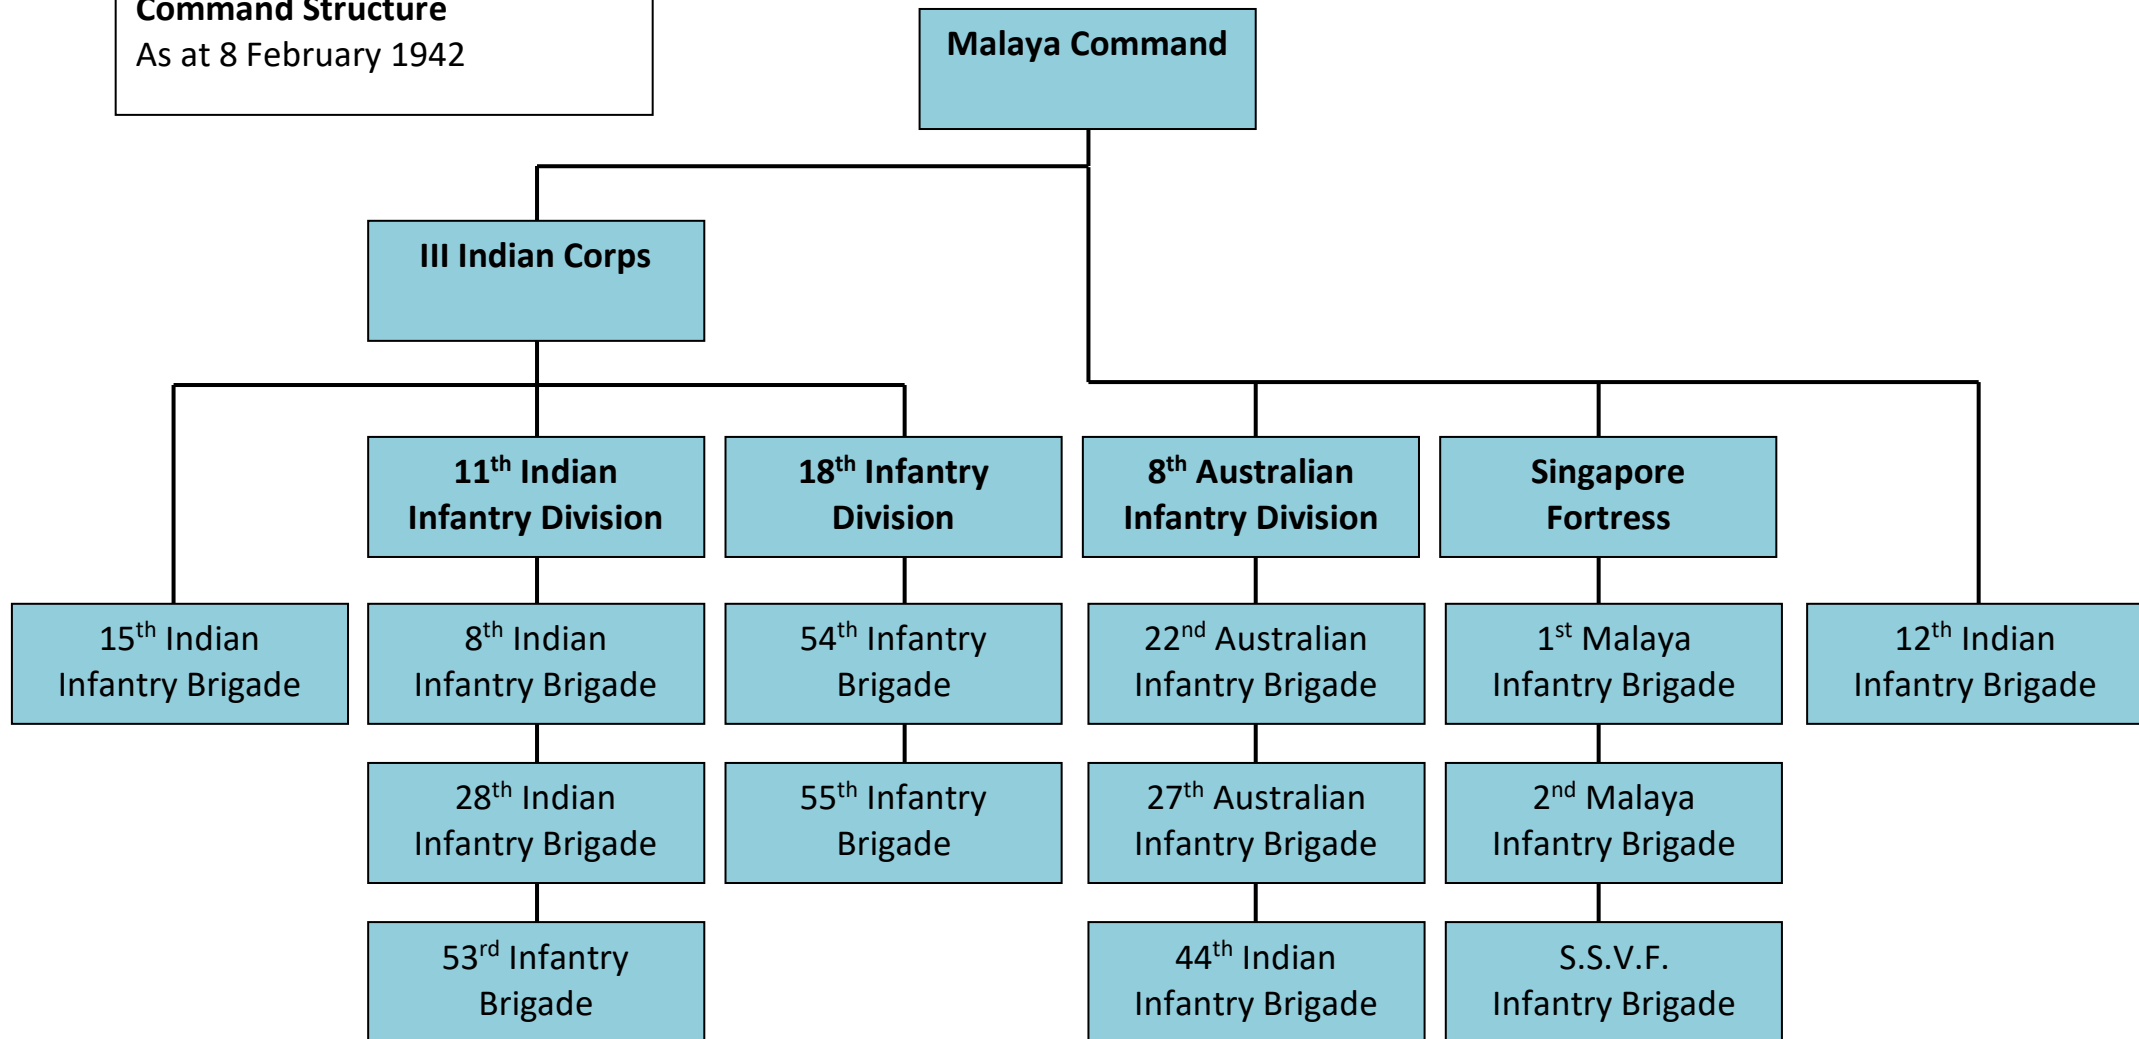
Command Structure
As at 8 February 1942

Malaya Command

III Indian Corps

11$^{th}$ Indian Infantry Division

18$^{th}$ Infantry Division

8$^{th}$ Australian Infantry Division

Singapore Fortress

15$^{th}$ Indian Infantry Brigade

8$^{th}$ Indian Infantry Brigade

54$^{th}$ Infantry Brigade

22$^{nd}$ Australian Infantry Brigade

1$^{st}$ Malaya Infantry Brigade

12$^{th}$ Indian Infantry Brigade

28$^{th}$ Indian Infantry Brigade

55$^{th}$ Infantry Brigade

27$^{th}$ Australian Infantry Brigade

2$^{nd}$ Malaya Infantry Brigade

53$^{rd}$ Infantry Brigade

44$^{th}$ Indian Infantry Brigade

S.S.V.F. Infantry Brigade